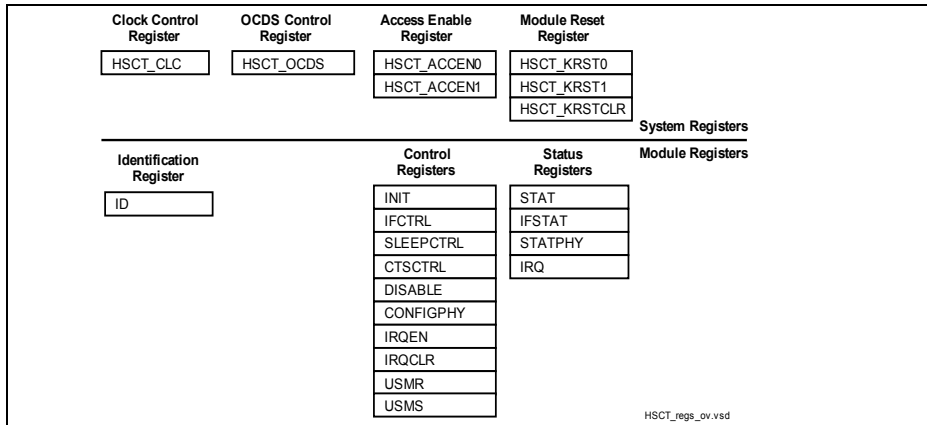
Clock Control Register

HSCT_CLC

OCDS Control Register

HSCT_OCDS

Access Enable Register

HSCT_ACCEN0

HSCT_ACCEN1

Module Reset Register

HSCT_KRST0

HSCT_KRST1

HSCT_KRSTCLR

System Registers

Module Registers

Identification Register

ID

Control Registers

INIT

IFCTRL

SLEEPCTRL

CTSCTRL

DISABLE

CONFIGPHY

IRQEN

IRQCLR

USMR

USMS

Status Registers

STAT

IFSTAT

STATPHY

IRQ

HSCT_regs_ov.vsd